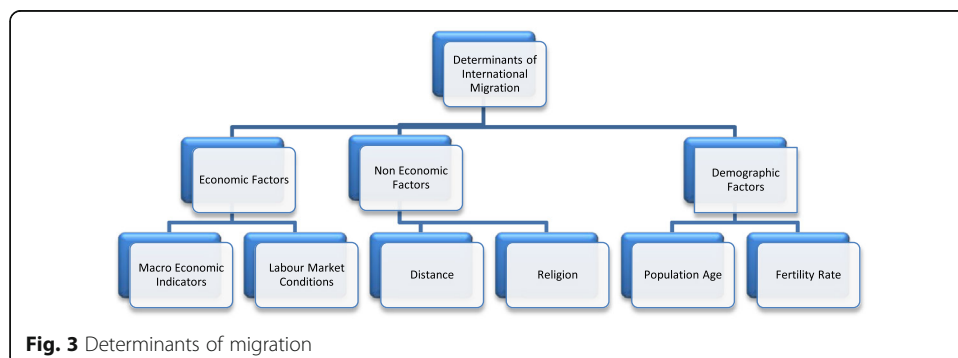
Determinants of International Migration

Economic Factors

Non Economic Factors

Demographic Factors

Macro Economic Indicators

Labour Market Conditions

Distance

Religion

Population Age

Fertility Rate

**Fig. 3** Determinants of migration